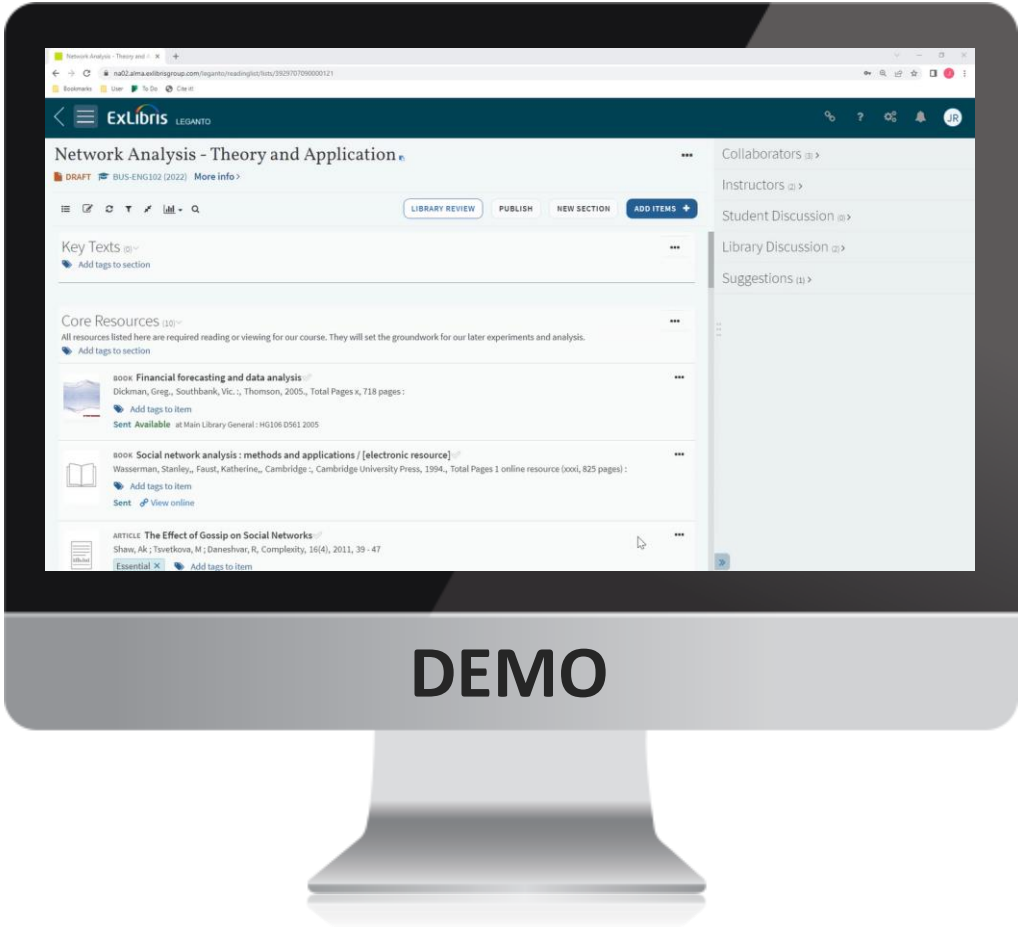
Network Analysis - Theory and ×
na02.alma.exlibrisgroup.com/leganto/readinglist/lists/3929707090000121
Bookmarks User To Do Cite it!

ExLibris LEGANTO
JR

Network Analysis - Theory and Application
DRAFT BUS-ENG102 (2022) More info >

LIBRARY REVIEW PUBLISH NEW SECTION ADD ITEMS +

Key Texts (0)
Add tags to section

Core Resources (10)
All resources listed here are required reading or viewing for our course. They will set the groundwork for our later experiments and analysis.
Add tags to section

BOOK Financial forecasting and data analysis
Dickman, Greg., Southbank, Vic. :, Thomson, 2005., Total Pages x, 718 pages :
Add tags to item
Sent Available at Main Library General : HG106 D561 2005

BOOK Social network analysis : methods and applications / [electronic resource]
Wasserman, Stanley,, Faust, Katherine,, Cambridge :, Cambridge University Press, 1994., Total Pages 1 online resource (xxxi, 825 pages) :
Add tags to item
Sent View online

ARTICLE The Effect of Gossip on Social Networks
Shaw, Ak ; Tsvetkova, M ; Daneshvar, R, Complexity, 16(4), 2011, 39 - 47
Essential × Add tags to item

Collaborators (3) >
Instructors (2) >
Student Discussion (0) >
Library Discussion (2) >
Suggestions (1) >

DEMO